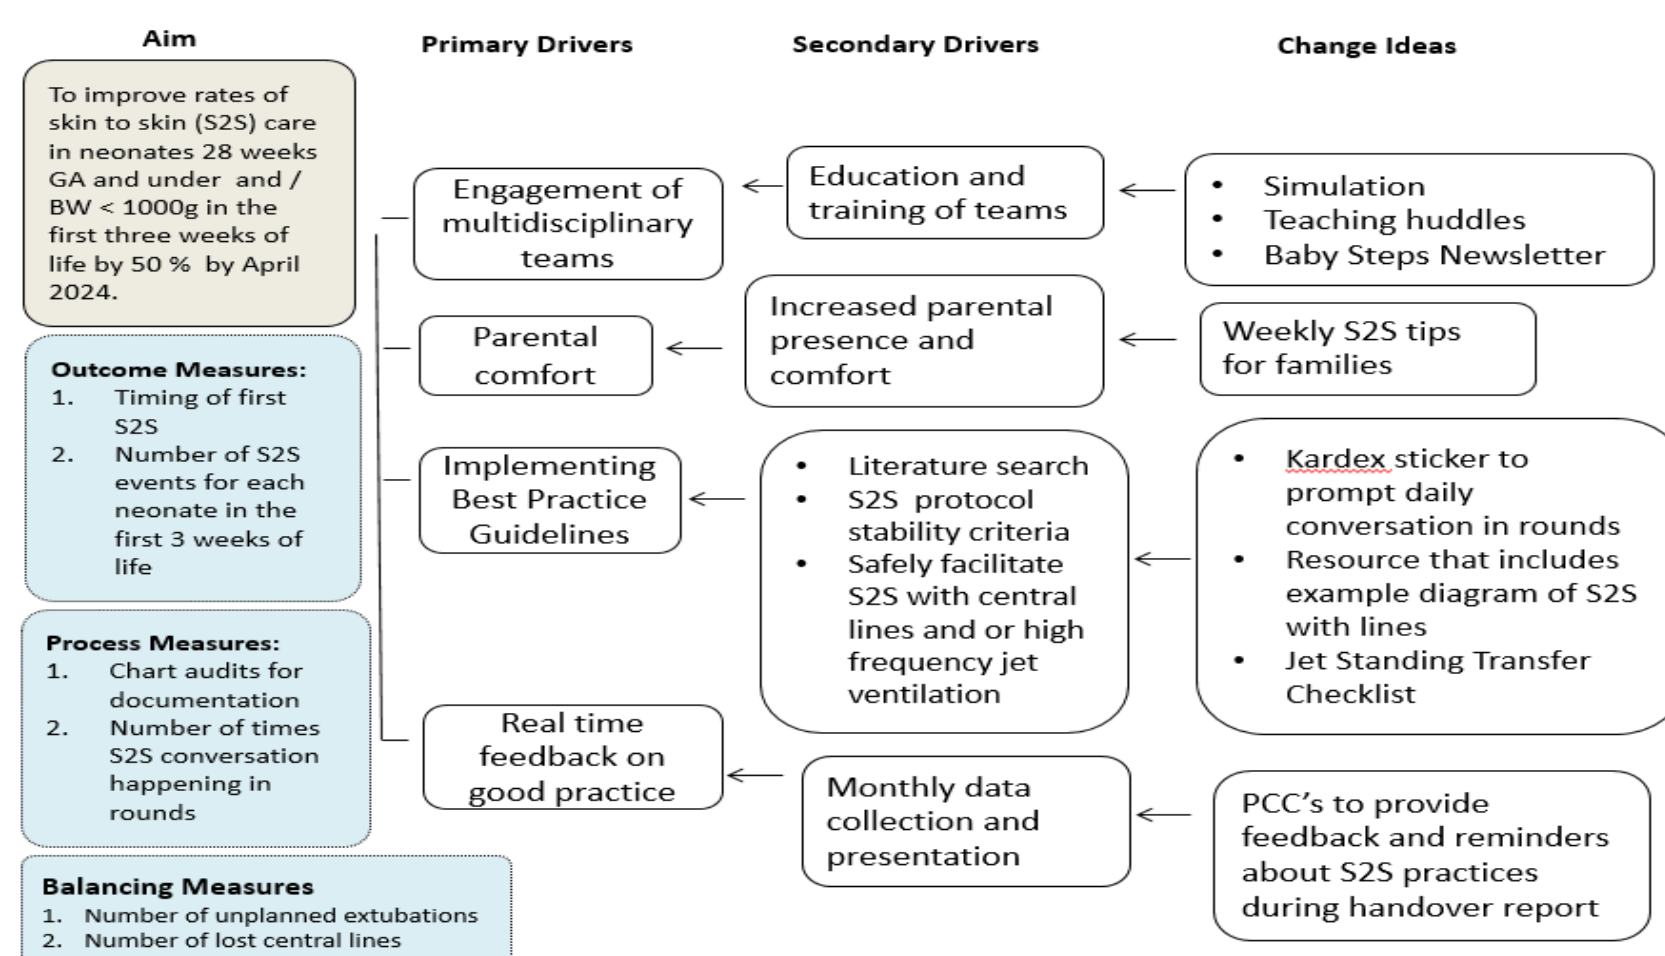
Aim

Primary Drivers

Secondary Drivers

Change Ideas

To improve rates of skin to skin (S2S) care in neonates 28 weeks GA and under and / BW < 1000g in the first three weeks of life by 50 % by April 2024.

Outcome Measures:
1. Timing of first S2S
2. Number of S2S events for each neonate in the first 3 weeks of life

Process Measures:
1. Chart audits for documentation
2. Number of times S2S conversation happening in rounds

Balancing Measures
1. Number of unplanned extubations
2. Number of lost central lines

Engagement of multidisciplinary teams

Education and training of teams

• Simulation
• Teaching huddles
• Baby Steps Newsletter

Parental comfort

Increased parental presence and comfort

Weekly S2S tips for families

Implementing Best Practice Guidelines

• Literature search
• S2S protocol stability criteria
• Safely facilitate S2S with central lines and or high frequency jet ventilation

• Kardex sticker to prompt daily conversation in rounds
• Resource that includes example diagram of S2S with lines
• Jet Standing Transfer Checklist

Real time feedback on good practice

Monthly data collection and presentation

PCC's to provide feedback and reminders about S2S practices during handover report